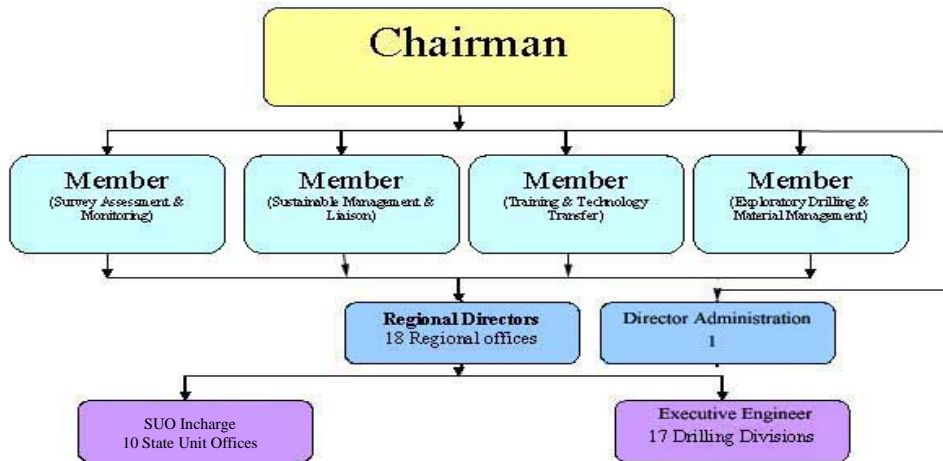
Chairman

Member
(Survey Assessment & Monitoring)

Member
(Sustainable Management & Liaison)

Member
(Training & Technology Transfer)

Member
(Exploratory Drilling & Material Management)

Regional Directors
18 Regional offices

Director Administration
1

SUO Incharge
10 State Unit Offices

Executive Engineer
17 Drilling Divisions